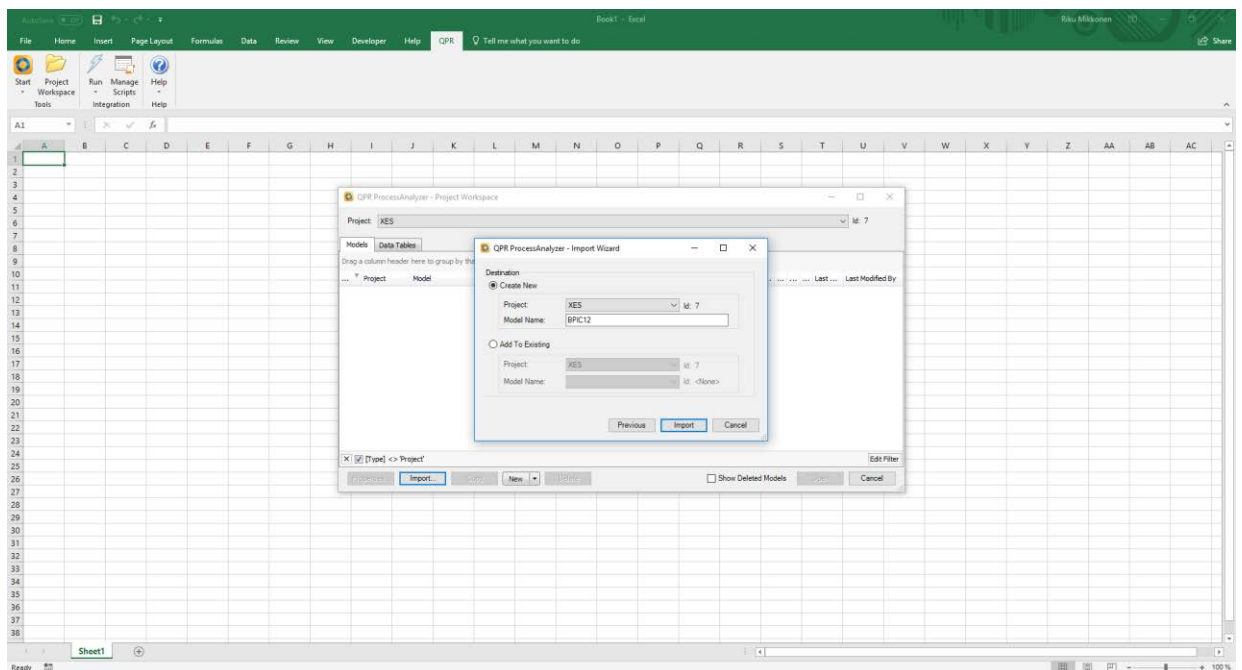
AutoSave Off

Book1 - Excel

Riku Mikkonen

File Home Insert Page Layout Formulas Data Review View Developer Help QPR Tell me what you want to do

Share

Start Project Workspace
Tools

Run Manage Scripts
Integration

Help
Help

A1

A B C D E F G H I J K L M N O P Q R S T U V W X Y Z AA AB AC

1 2 3 4 5 6 7 8 9 10 11 12 13 14 15 16 17 18 19 20 21 22 23 24 25 26 27 28 29 30 31 32 33 34 35 36 37 38

QPR ProcessAnalyzer - Project Workspace

Project: XES

Id: 7

Models Data Tables

Drag a column header here to group by tha

... Project Model

... ... ... Last ... Last Modified By

QPR ProcessAnalyzer - Import Wizard

Destination

Create New

Project: XES Id: 7

Model Name: BPIC12

Add To Existing

Project: XES Id: 7

Model Name: Id: <None>

Previous Import Cancel

[Type] <> 'Project'

Edit Filter

Properties Import... Copy New Delete

Show Deleted Models

Open Cancel

Sheet1

Ready

100 %